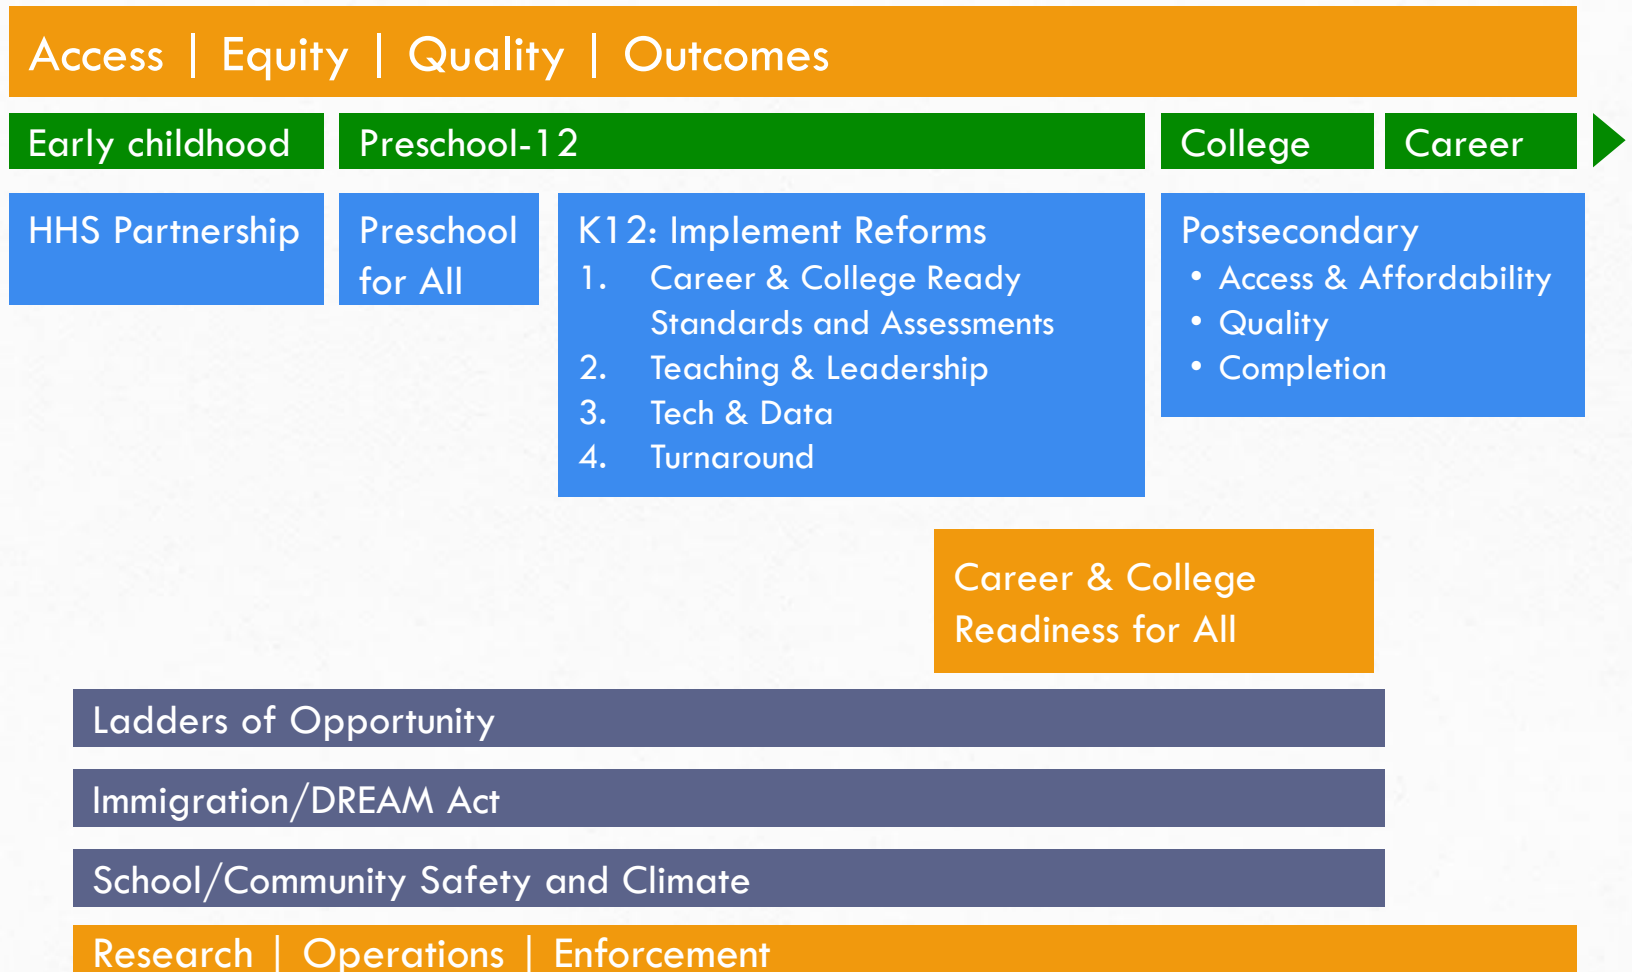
Access | Equity | Quality | Outcomes

Early childhood

Preschool-12

College

Career

HHS Partnership

Preschool for All

K12: Implement Reforms
1. Career & College Ready Standards and Assessments
2. Teaching & Leadership
3. Tech & Data
4. Turnaround

Postsecondary
• Access & Affordability
• Quality
• Completion

Career & College Readiness for All

Ladders of Opportunity

Immigration/DREAM Act

School/Community Safety and Climate

Research | Operations | Enforcement